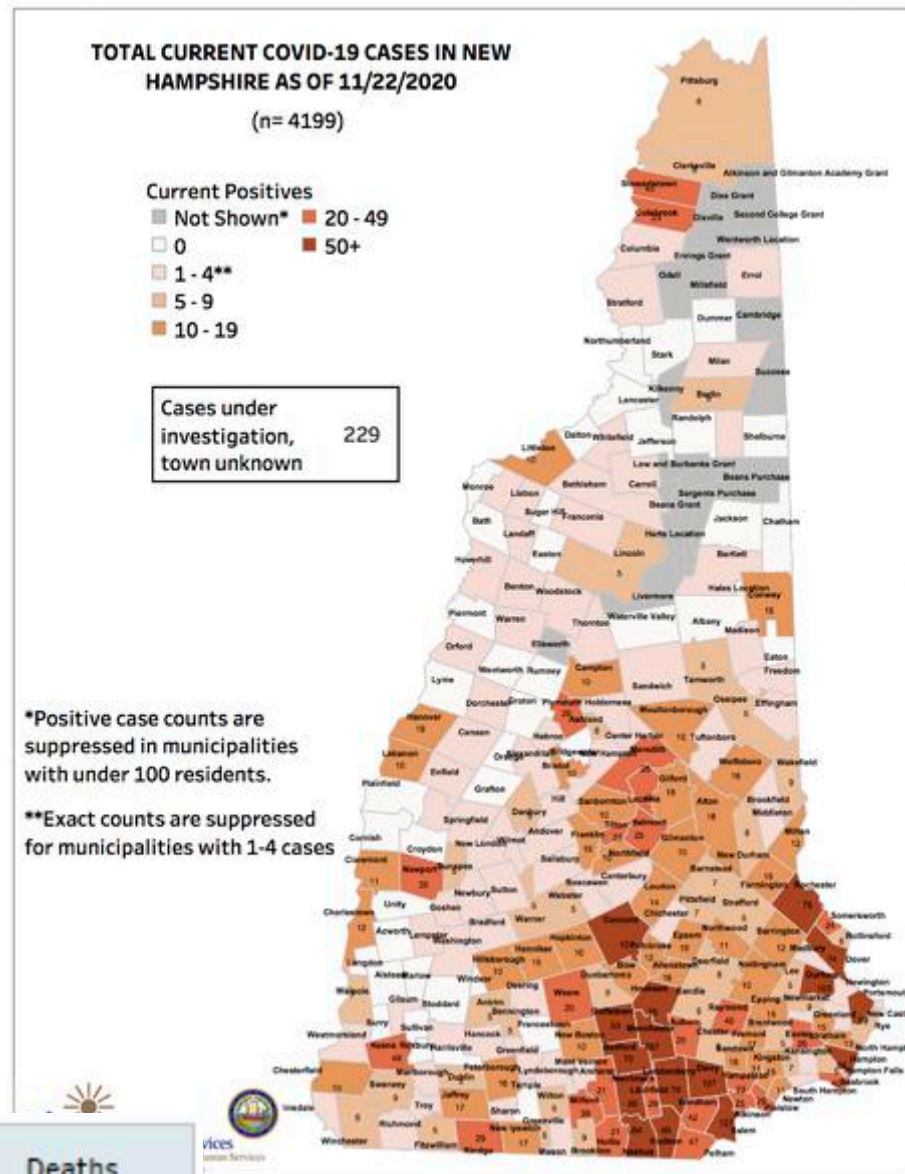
TOTAL CURRENT COVID-19 CASES IN NEW HAMPSHIRE AS OF 11/22/2020

(n= 4199)

Current Positives
Not Shown*
0
1 - 4**
5 - 9
10 - 19
20 - 49
50+

Cases under investigation, town unknown 229

*Positive case counts are suppressed in municipalities with under 100 residents.

**Exact counts are suppressed for municipalities with 1-4 cases

Pittsburg
Clarksville
Atkinson and Gilmanton Academy Grant
Stewartstown
Dixs Grant
Colebrook
Dixville
Second College Grant
Columbia
Wentworth Location
Erving's Grant
Odell
Errol
Millsfield
Stratford
Dummer
Cambridge
Northumberland
Stark
Milan
Success
Kilkenny
Berlin
Lancaster
Randolph
Dalton
Whitefield
Jefferson
Shelburne
Littleton
Low and Burbanks Grant
Beans Purchase
Monroe
Bethlehem
Carroll
Sargents Purchase
Lisbon
Beans Grant
Sugar Hill
Franconia
Jackson
Chatham
Bath
Landaff
Hadley's Purchase
Hart's Location
Easton
Lincoln
Haverhill
Bartlett
Benton
Woodstock
Hales Location
Conway
Livermore
Piermont
Warren
Waterville Valley
Albany
Thornton
Madison
Ellsworth
Orford
Eaton
Wentworth
Rumney
Campton
Freedom
Lyme
Sandwich
Tamworth
Ossipee
Effingham
Dorchester
Groton
Plymouth
Holderness
Moultonborough
Hanover
Canaan
Ashland
Hebron
Center Harbor
Tuftonboro
Orange
Alexandria
Bristol
Meredith
Lebanon
Enfield
Wolfeboro
Wakefield
Plainfield
Grafton
Gilford
Hill
Danbury
Sanbornton
Laconia
Alton
Brookfield
Tilton
Belmont
Middleton
Springfield
Andover
Franklin
Gilmanton
Cornish
Croydon
New London
Wilmot
Northfield
New Durham
Milton
Claremont
Salisbury
Canterbury
Barnstead
Newport
Sunapee
Boscawen
Loudon
Farmington
Rochester
Newbury
Sutton
Webster
Pittsfield
Strafford
Charlestown
Unity
Goshen
Chichester
Somersworth
Acworth
Lempster
Washington
Bradford
Warner
Concord
Epsom
Northwood
Barrington
Rollinsford
Hopkinton
Madbury
Dover
Hillsborough
Henniker
Bow
Pembroke
Allenstown
Deerfield
Nottingham
Lee
Langdon
Alstead
Marlow
Windsor
Dunbarton
Durham
Newington
Portsmouth
Weare
Hooksett
Candia
Epping
Newmarket
Walpole
Gilsum
Stoddard
Antrim
Deering
Goffstown
Raymond
Greenland
New Castle
Rye
Surry
Sullivan
Bennington
Francestown
Chester
Brentwood
Westmoreland
Hancock
New Boston
Sandown
Exeter
Stratham
North Hampton
Keene
Roxbury
Harrisville
Greenfield
Kingston
Hampton
Mont Vernon
Hampton Falls
Chesterfield
Marlborough
Dublin
Peterborough
Lyndeborough
Amherst
Danville
Seabrook
Swanzey
Temple
Wilton
Milford
Londonderry
Derry
South Hampton
Hinsdale
Troy
Jaffrey
Sharon
Newton
Richmond
Greenville
Salem
Winchester
Fitzwilliam
Rindge
New Ipswich
Mason
Brookline
Hollis
Pelham

6
16
10
14
11
10
12
15
19
11
20
12
10
12
5
19
13
10
16
12
13
16
10
10
25
12
16
18
19
12
12
7
9
10
75
12
14
15
12
16
26
28
48
33
28
12
10
23
10
20
19
17
21
29
17
42
67
13

Deaths
vices